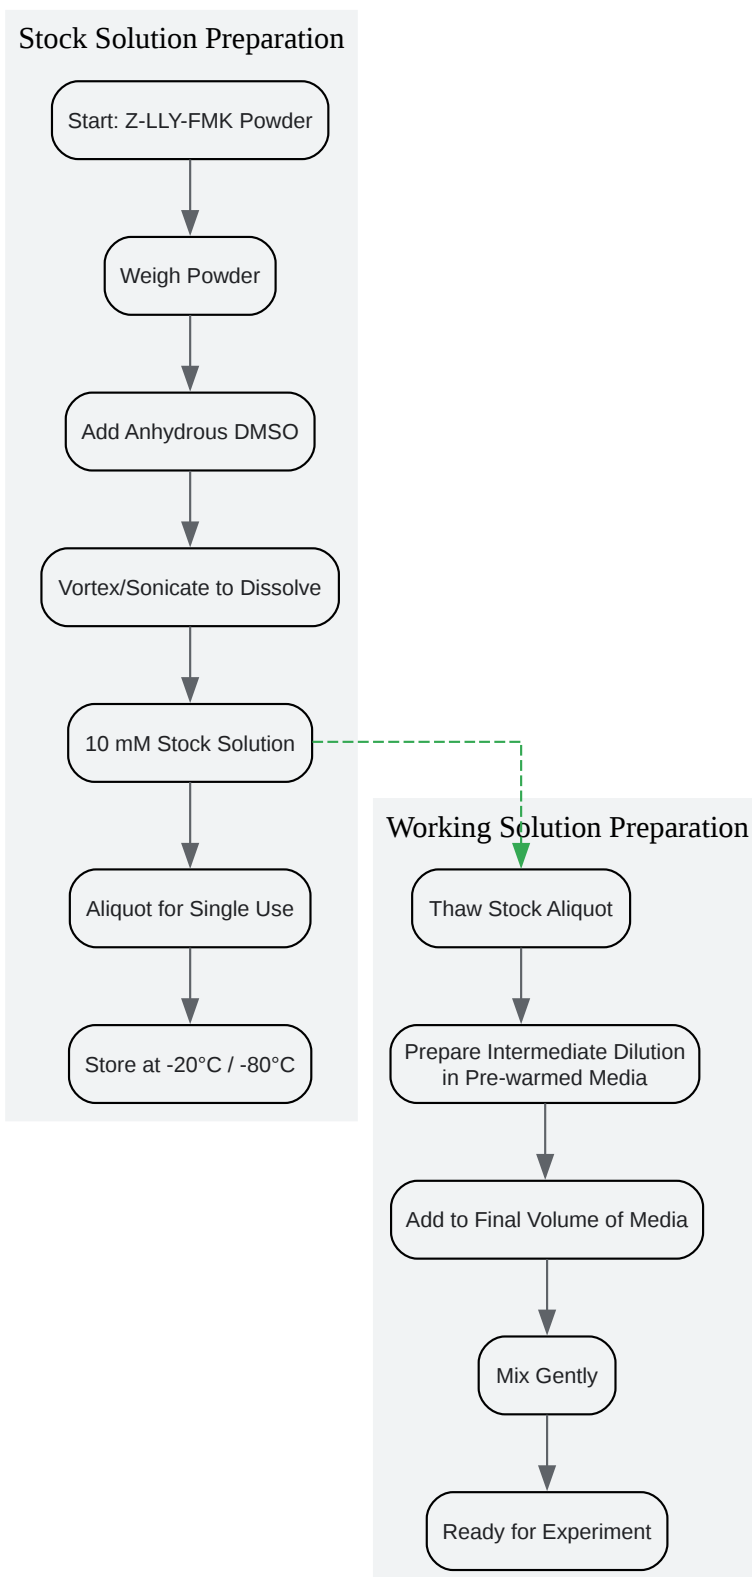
Stock Solution Preparation

Start: Z-LLY-FMK Powder

Weigh Powder

Add Anhydrous DMSO

Vortex/Sonicate to Dissolve

10 mM Stock Solution

Aliquot for Single Use

Store at -20°C / -80°C

Working Solution Preparation

Thaw Stock Aliquot

Prepare Intermediate Dilution in Pre-warmed Media

Add to Final Volume of Media

Mix Gently

Ready for Experiment